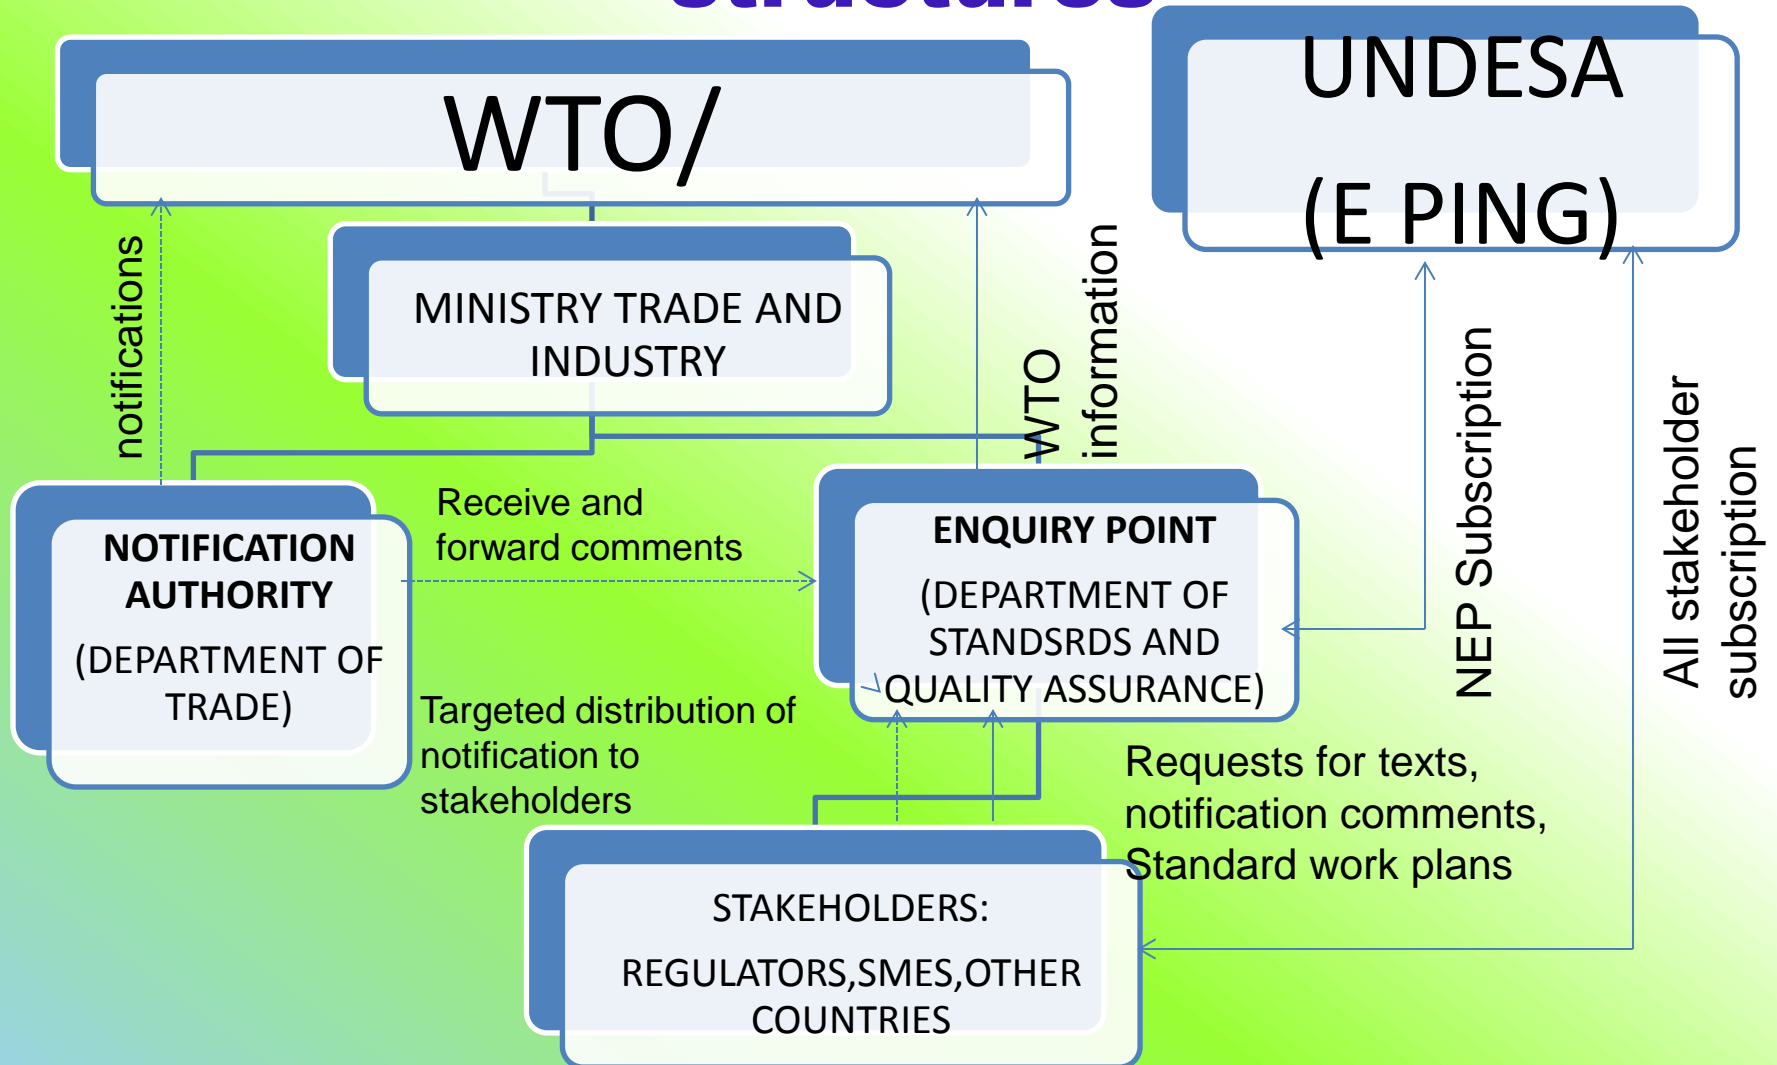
WTO/

UNDESA
(E PING)

MINISTRY TRADE AND INDUSTRY

notifications

WTO information

NEP Subscription

All stakeholder subscription

NOTIFICATION AUTHORITY
(DEPARTMENT OF TRADE)

Receive and forward comments

ENQUIRY POINT
(DEPARTMENT OF STANDSRDS AND QUALITY ASSURANCE)

Targeted distribution of notification to stakeholders

Requests for texts, notification comments, Standard work plans

STAKEHOLDERS:
REGULATORS,SMES,OTHER COUNTRIES